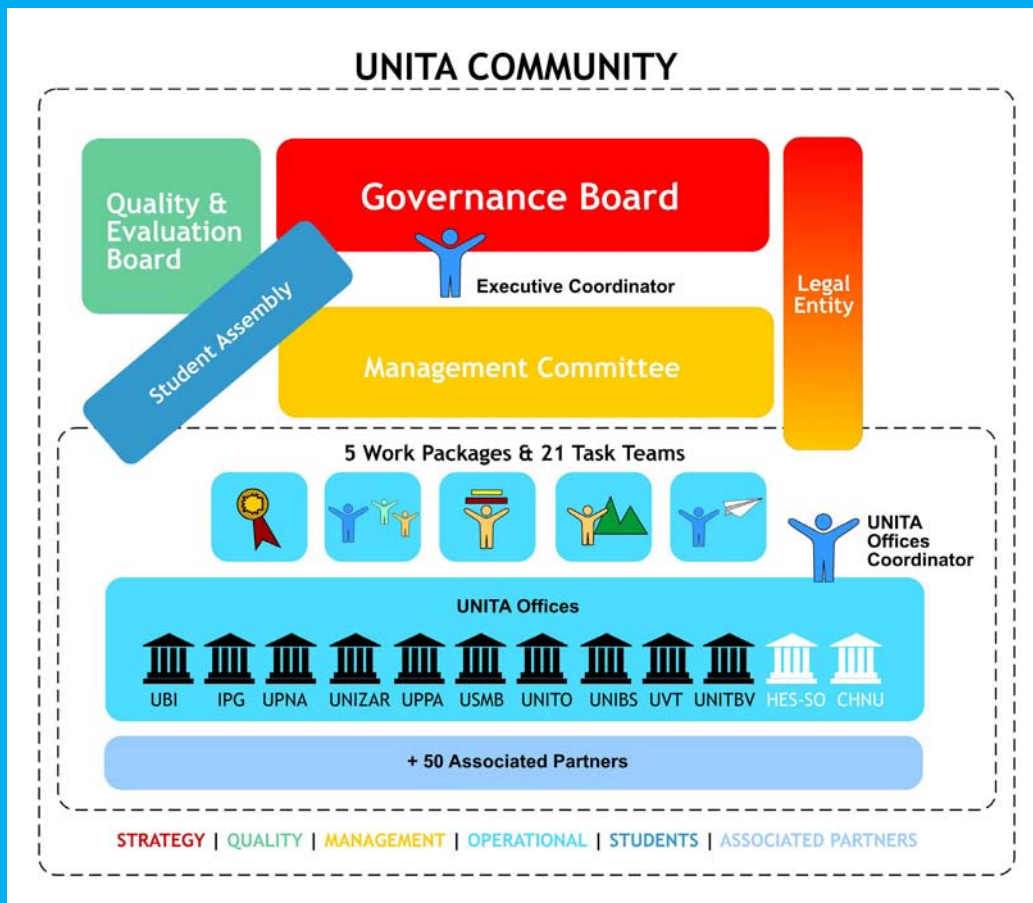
UNITA COMMUNITY

Quality & Evaluation Board

Governance Board

Executive Coordinator

Legal Entity

Student Assembly

Management Committee

5 Work Packages & 21 Task Teams

UNITA Offices Coordinator

UNITA Offices

UBI IPG UPNA UNIZAR UPPA USMB UNITO UNIBS UVT UNITBV HES-SO CHNU

+ 50 Associated Partners

STRATEGY | QUALITY | MANAGEMENT | OPERATIONAL | STUDENTS | ASSOCIATED PARTNERS